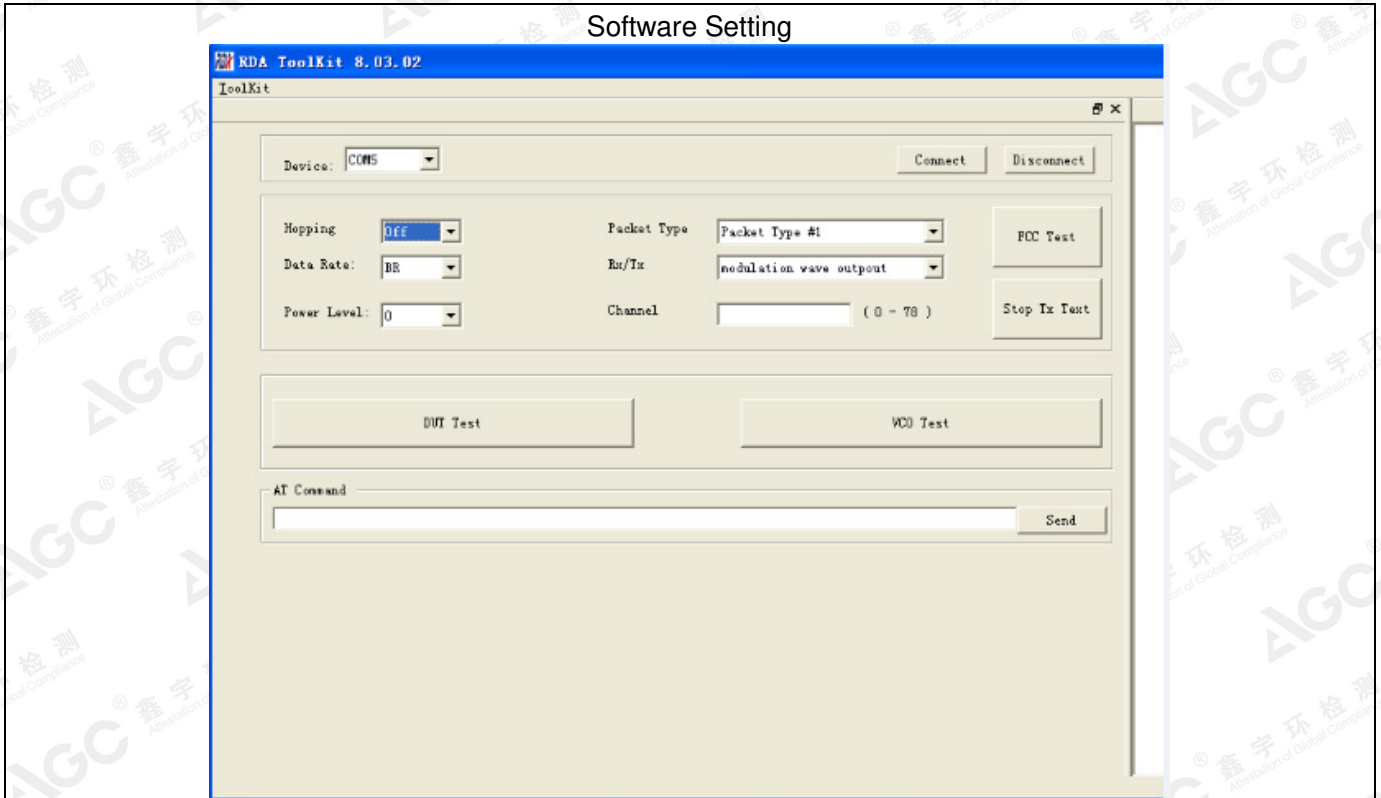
Software Setting

RDA ToolKit 8.03.02

ToolKit

Device: COM5

Connect

Disconnect

Hopping Off

Data Rate: BR

Power Level: 0

Packet Type Packet Type #1

Rx/Tx modulation wave outpout

Channel

( 0 - 78 )

FCC Test

Stop Tx Text

DUT Test

VCO Test

AT Command

Send